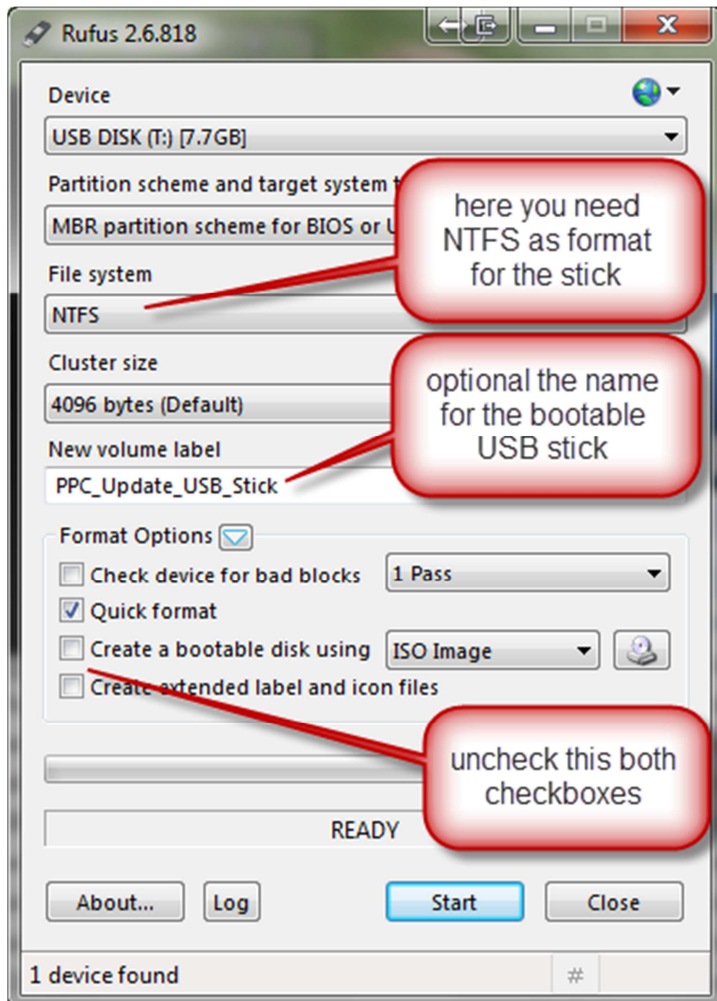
Rufus 2.6.818

Device

USB DISK (T:) [7.7GB]

Partition scheme and target system t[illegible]

MBR partition scheme for BIOS or U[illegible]

here you need NTFS as format for the stick

File system

NTFS

Cluster size

4096 bytes (Default)

optional the name for the bootable USB stick

New volume label

PPC_Update_USB_Stick

Format Options

Check device for bad blocks

1 Pass

Quick format

Create a bootable disk using

ISO Image

Create extended label and icon files

uncheck this both checkboxes

READY

About...

Log

Start

Close

1 device found

#